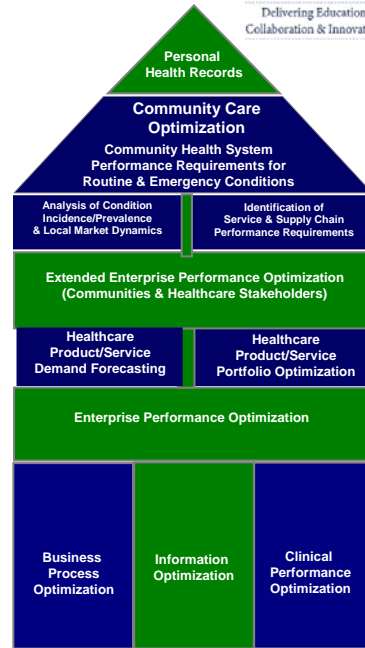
Delivering Education
Collaboration & Innovat

Personal Health Records

Community Care Optimization

Community Health System Performance Requirements for Routine & Emergency Conditions

Analysis of Condition Incidence/Prevalence & Local Market Dynamics

Identification of Service & Supply Chain Performance Requirements

Extended Enterprise Performance Optimization (Communities & Healthcare Stakeholders)

Healthcare Product/Service Demand Forecasting

Healthcare Product/Service Portfolio Optimization

Enterprise Performance Optimization

Business Process Optimization

Information Optimization

Clinical Performance Optimization